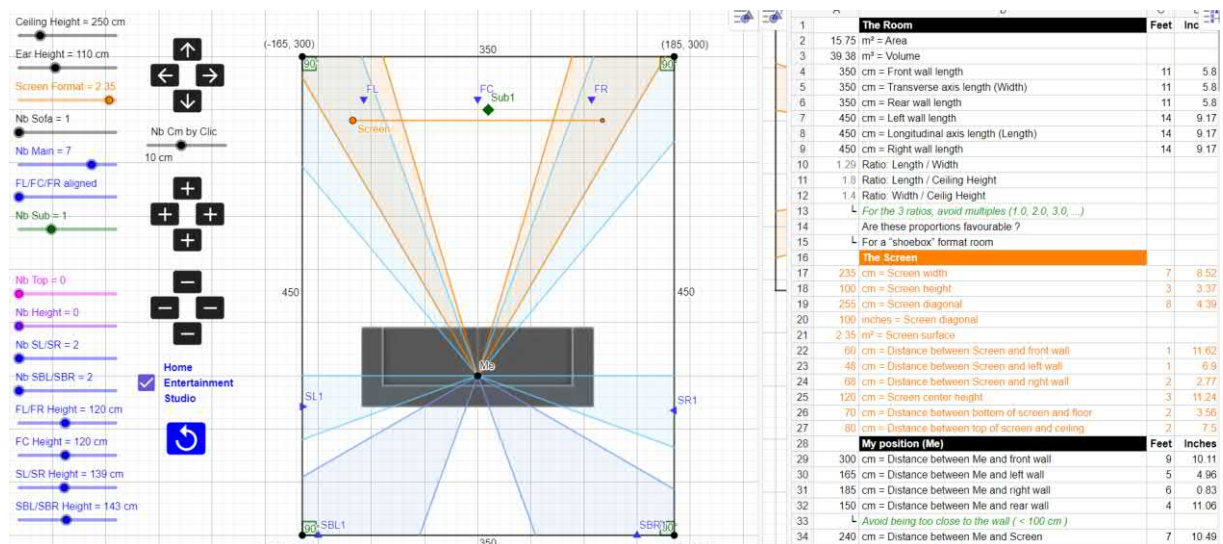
Ceiling Height = 250 cm

Ear Height = 110 cm

Screen Format = 2.35

Nb Sofa = 1

Nb Main = 7

FL/FC/FR aligned

Nb Sub = 1

Nb Top = 0

Nb Height = 0

Nb SL/SR = 2

Nb SBL/SBR = 2

FL/FR Height = 120 cm

FC Height = 120 cm

SL/SR Height = 139 cm

SBL/SBR Height = 143 cm

Nb Cm by Clic

10 cm

Home Entertainment Studio

(-165, 300)

350

(185, 300)

90°

90°

FL

FC

FR

Sub1

Screen

450

450

Me

SL1

SR1

SBL1

SBR1

90°

90°

350

| | A | B | Feet | Inc |
|---|---|---|---|---|
| 1 | | The Room | Feet | Inc |
| 2 | 15.75 | m² = Area | | |
| 3 | 39.38 | m³ = Volume | | |
| 4 | 350 | cm = Front wall length | 11 | 5.8 |
| 5 | 350 | cm = Transverse axis length (Width) | 11 | 5.8 |
| 6 | 350 | cm = Rear wall length | 11 | 5.8 |
| 7 | 450 | cm = Left wall length | 14 | 9.17 |
| 8 | 450 | cm = Longitudinal axis length (Length) | 14 | 9.17 |
| 9 | 450 | cm = Right wall length | 14 | 9.17 |
| 10 | 1.29 | Ratio: Length / Width | | |
| 11 | 1.8 | Ratio: Length / Ceiling Height | | |
| 12 | 1.4 | Ratio: Width / Ceilig Height | | |
| 13 | | └ For the 3 ratios, avoid multiples (1.0, 2.0, 3.0, ...) | | |
| 14 | | Are these proportions favourable ? | | |
| 15 | | └ For a "shoebox" format room | | |
| 16 | | The Screen | | |
| 17 | 235 | cm = Screen width | 7 | 8.52 |
| 18 | 100 | cm = Screen height | 3 | 3.37 |
| 19 | 255 | cm = Screen diagonal | 8 | 4.39 |
| 20 | 100 | inches = Screen diagonal | | |
| 21 | 2.35 | m² = Screen surface | | |
| 22 | 60 | cm = Distance between Screen and front wall | 1 | 11.62 |
| 23 | 48 | cm = Distance between Screen and left wall | 1 | 6.9 |
| 24 | 68 | cm = Distance between Screen and right wall | 2 | 2.77 |
| 25 | 120 | cm = Screen center height | 3 | 11.24 |
| 26 | 70 | cm = Distance between bottom of screen and floor | 2 | 3.56 |
| 27 | 80 | cm = Distance between top of screen and ceiling | 2 | 7.5 |
| 28 | | My position (Me) | Feet | Inches |
| 29 | 300 | cm = Distance between Me and front wall | 9 | 10.11 |
| 30 | 165 | cm = Distance between Me and left wall | 5 | 4.96 |
| 31 | 185 | cm = Distance between Me and right wall | 6 | 0.83 |
| 32 | 150 | cm = Distance between Me and rear wall | 4 | 11.06 |
| 33 | | └ Avoid being too close to the wall ( < 100 cm ) | | |
| 34 | 240 | cm = Distance between Me and Screen | 7 | 10.49 |